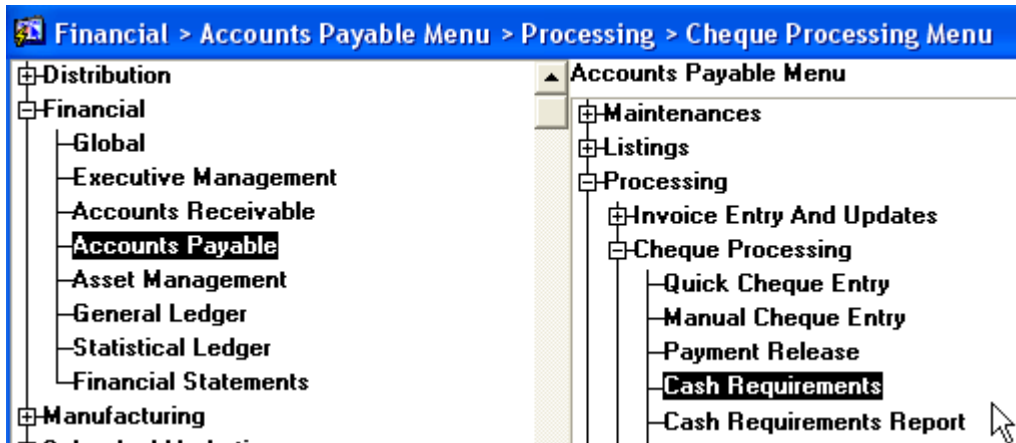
Financial > Accounts Payable Menu > Processing > Cheque Processing Menu

Distribution
Financial
Global
Executive Management
Accounts Receivable
Accounts Payable
Asset Management
General Ledger
Statistical Ledger
Financial Statements
Manufacturing
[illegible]

Accounts Payable Menu
Maintenances
Listings
Processing
Invoice Entry And Updates
Cheque Processing
Quick Cheque Entry
Manual Cheque Entry
Payment Release
Cash Requirements
Cash Requirements Report